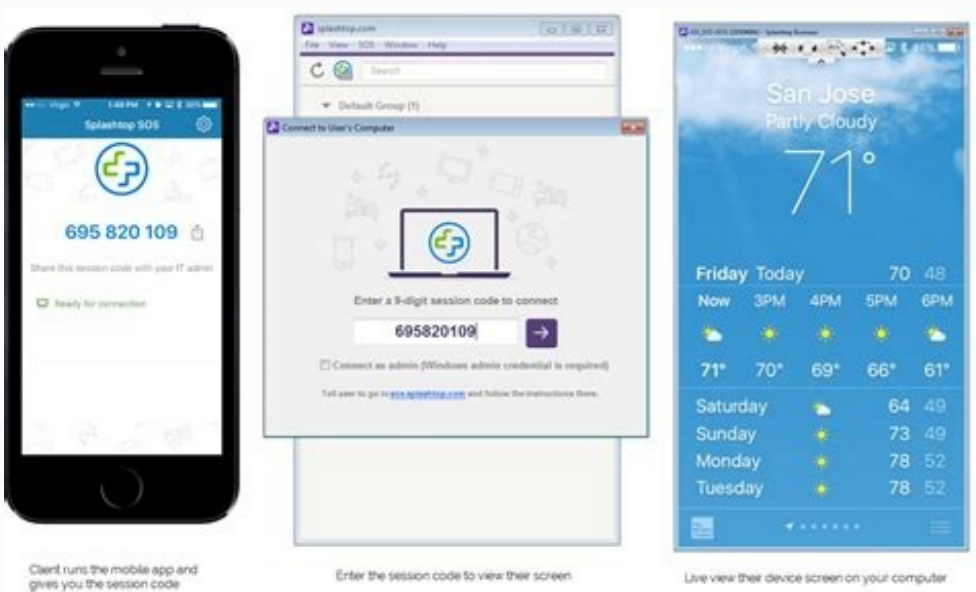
Virgin 1:03 PM 50%

Splashtop SOS

695 820 109

Share this session code with your IT admin

Ready for connection

Client runs the mobile app and gives you the session code

splashtop.com

File View SOS Window Help

Search

Default Group (1)

Connect to User's Computer

Enter a 9-digit session code to connect

695820109

Connect as admin (Windows admin credential is required)

Tell user to go to sos.splashtop.com and follow the instructions there.

Enter the session code to view their screen

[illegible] - Splashtop Business

San Jose

Partly Cloudy

71°

Friday Today 70 48

Now 3PM 4PM 5PM 6PM

71° 70° 69° 66° 61°

Saturday 64 49

Sunday 73 49

Monday 78 52

Tuesday 78 52

Live view their device screen on your computer